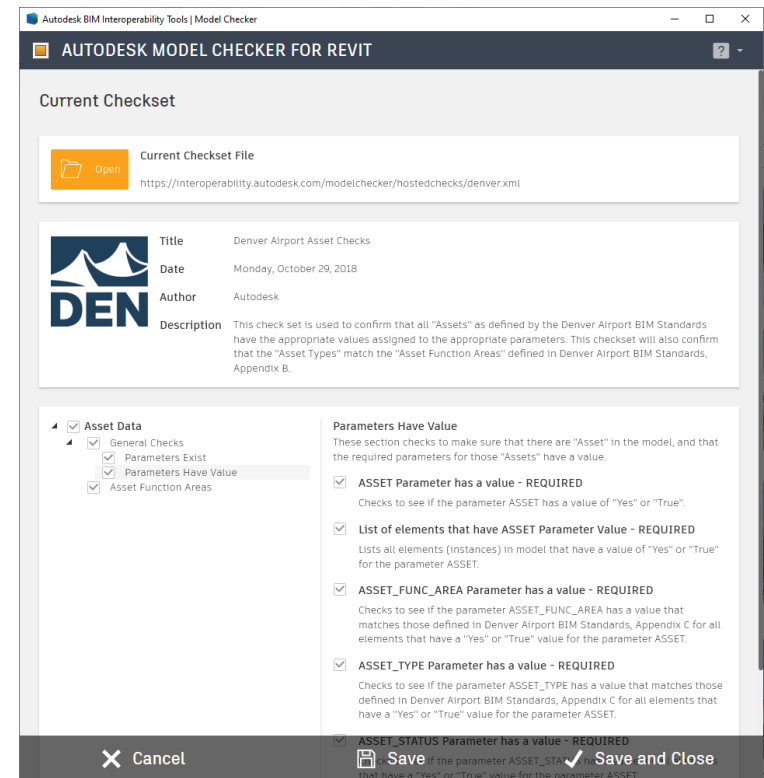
Autodesk BIM Interoperability Tools | Model Checker

AUTODESK MODEL CHECKER FOR REVIT

?

Current Checkset

Open

Current Checkset File

https://interoperability.autodesk.com/modelchecker/hostedchecks/denver.xml

DEN

Title Denver Airport Asset Checks

Date Monday, October 29, 2018

Author Autodesk

Description This check set is used to confirm that all "Assets" as defined by the Denver Airport BIM Standards have the appropriate values assigned to the appropriate parameters. This checkset will also confirm that the "Asset Types" match the "Asset Function Areas" defined in Denver Airport BIM Standards, Appendix B.

Asset Data
General Checks
Parameters Exist
Parameters Have Value
Asset Function Areas

Parameters Have Value

These section checks to make sure that there are "Asset" in the model, and that the required parameters for those "Assets" have a value.

ASSET Parameter has a value - REQUIRED

Checks to see if the parameter ASSET has a value of "Yes" or "True".

List of elements that have ASSET Parameter Value - REQUIRED

Lists all elements (Instances) in model that have a value of "Yes" or "True" for the parameter ASSET.

ASSET_FUNC_AREA Parameter has a value - REQUIRED

Checks to see if the parameter ASSET_FUNC_AREA has a value that matches those defined in Denver Airport BIM Standards, Appendix C for all elements that have a "Yes" or "True" value for the parameter ASSET.

ASSET_TYPE Parameter has a value - REQUIRED

Checks to see if the parameter ASSET_TYPE has a value that matches those defined in Denver Airport BIM Standards, Appendix C for all elements that have a "Yes" or "True" value for the parameter ASSET.

ASSET_STATUS Parameter has a value - REQUIRED

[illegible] if the parameter ASSET_STA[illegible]

that have a "Yes" or "True" value for the parameter ASSET.

Cancel

Save

Save and Close